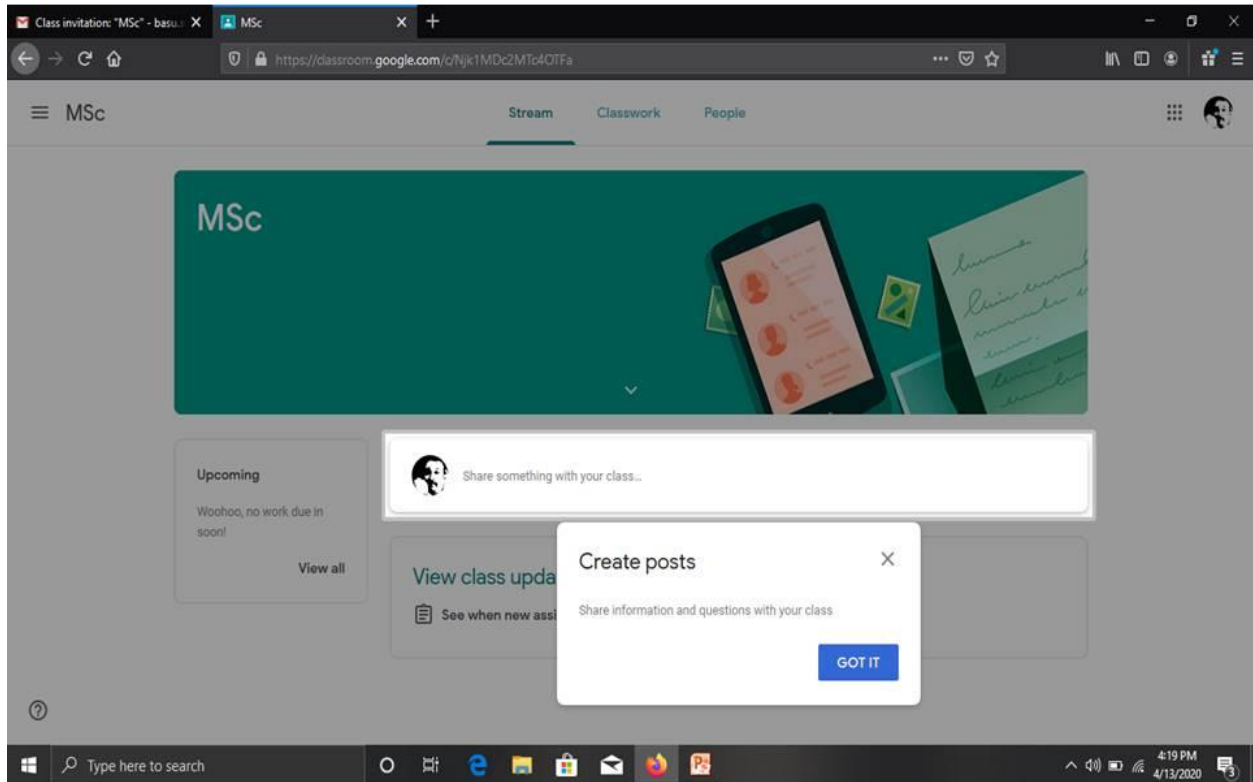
Class invitation: "MSc" - basu.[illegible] ×
MSc ×
+
https://classroom.google.com/c/Njk1MDc2MTc4OTFa
≡ MSc
Stream
Classwork
People
MSc
Upcoming
Woohoo, no work due in soon!
View all
Share something with your class...
View class upda
See when new assi
Create posts
×
Share information and questions with your class
GOT IT
Type here to search
4:19 PM
4/13/2020